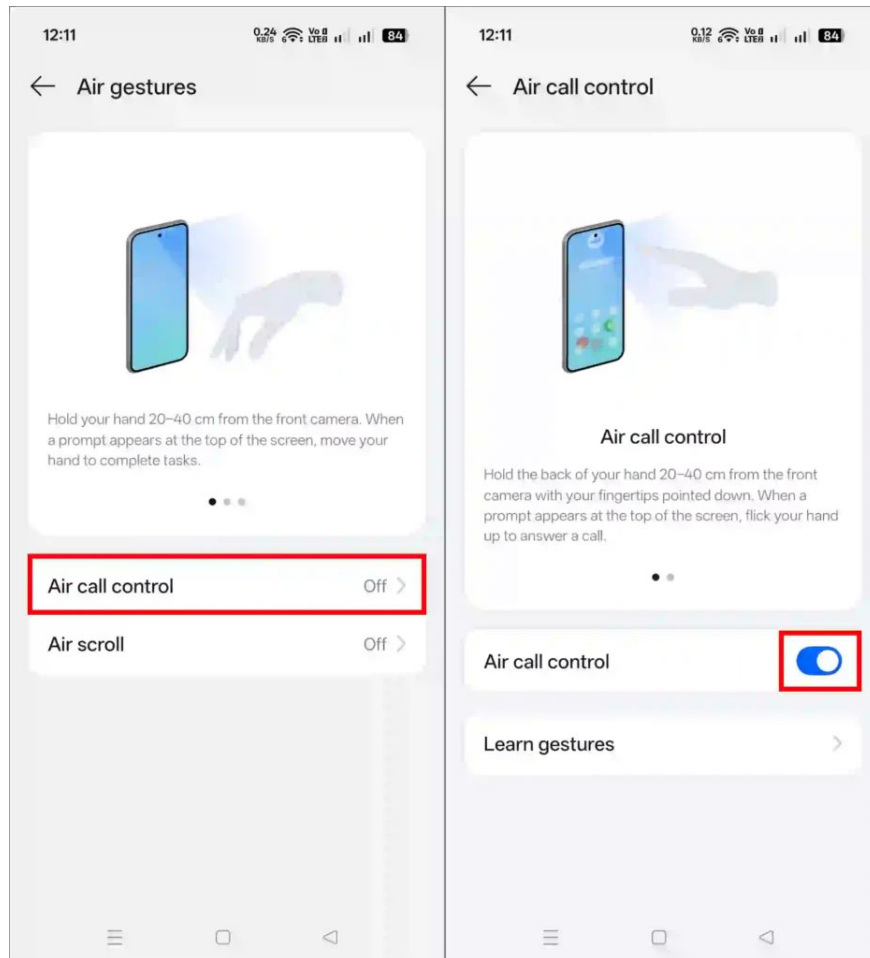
12:11 0.24 KB/S Vo LTE 84

← Air gestures

Hold your hand 20–40 cm from the front camera. When a prompt appears at the top of the screen, move your hand to complete tasks.

Air call control Off >

Air scroll Off >

12:11 0.12 KB/S Vo LTE 84

← Air call control

Air call control

Hold the back of your hand 20–40 cm from the front camera with your fingertips pointed down. When a prompt appears at the top of the screen, flick your hand up to answer a call.

Air call control

Learn gestures >